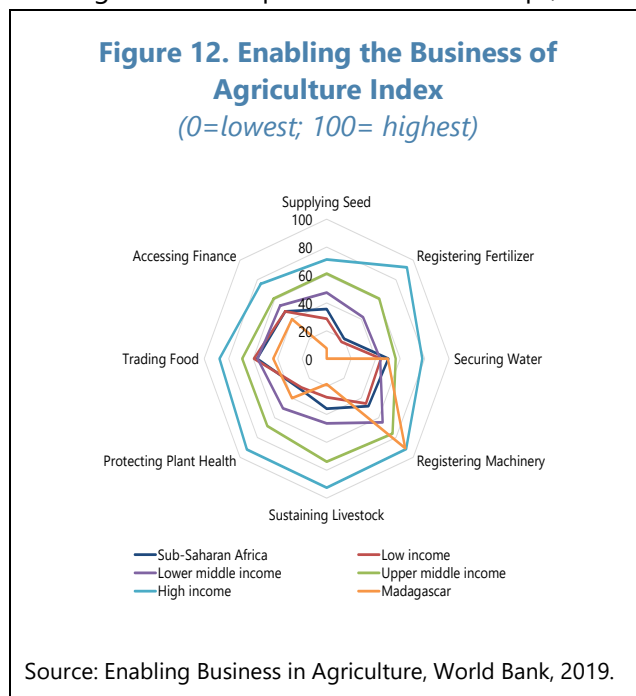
Figure 12. Enabling the Business of Agriculture Index
(0=lowest; 100= highest)

Supplying Seed
100
80
60
40
20
0
Registering Fertilizer
Securing Water
Registering Machinery
Sustaining Livestock
Protecting Plant Health
Trading Food
Accessing Finance

Sub-Saharan Africa
Low income
Lower middle income
Upper middle income
High income
Madagascar

Source: Enabling Business in Agriculture, World Bank, 2019.